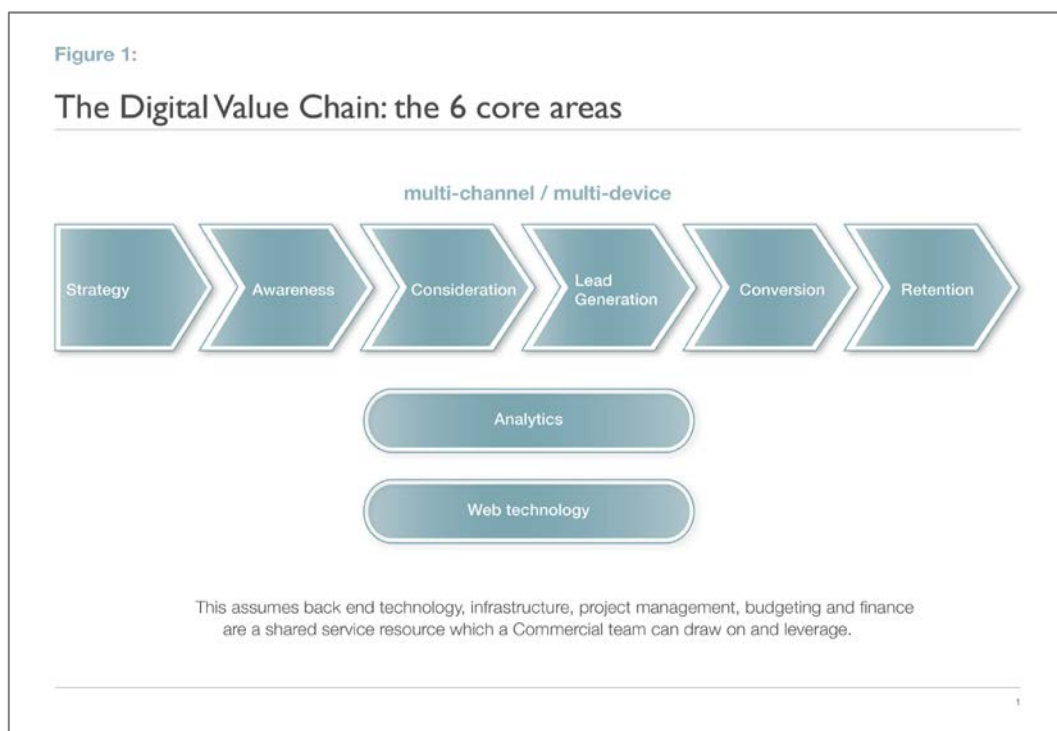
Figure 1:

The Digital Value Chain: the 6 core areas

multi-channel / multi-device

Strategy

Awareness

Consideration

Lead Generation

Conversion

Retention

Analytics

Web technology

This assumes back end technology, infrastructure, project management, budgeting and finance are a shared service resource which a Commercial team can draw on and leverage.

1